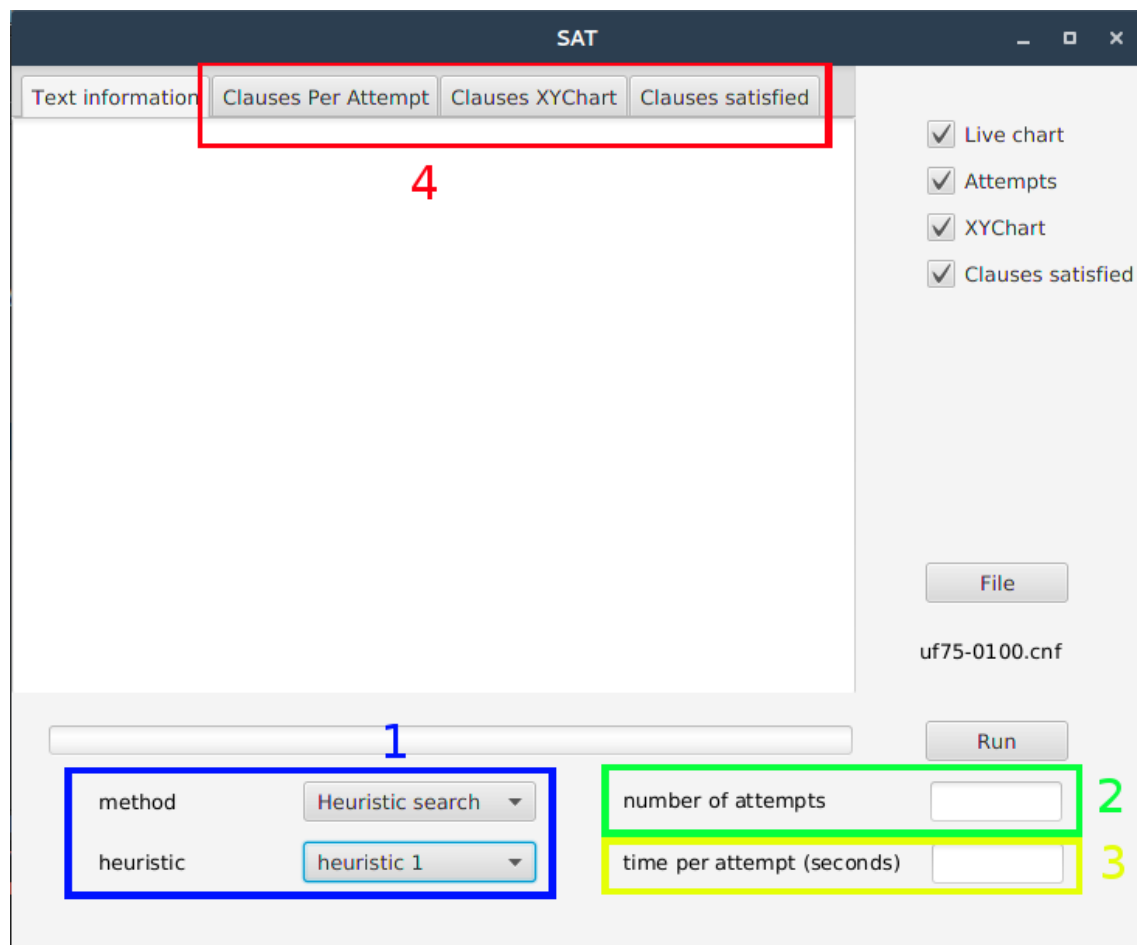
SAT

Text information
Clauses Per Attempt
Clauses XYChart
Clauses satisfied

4

Live chart
Attempts
XYChart
Clauses satisfied

File

uf75-0100.cnf

Run

1

method
Heuristic search

heuristic
heuristic 1

number of attempts
2

time per attempt (seconds)
3